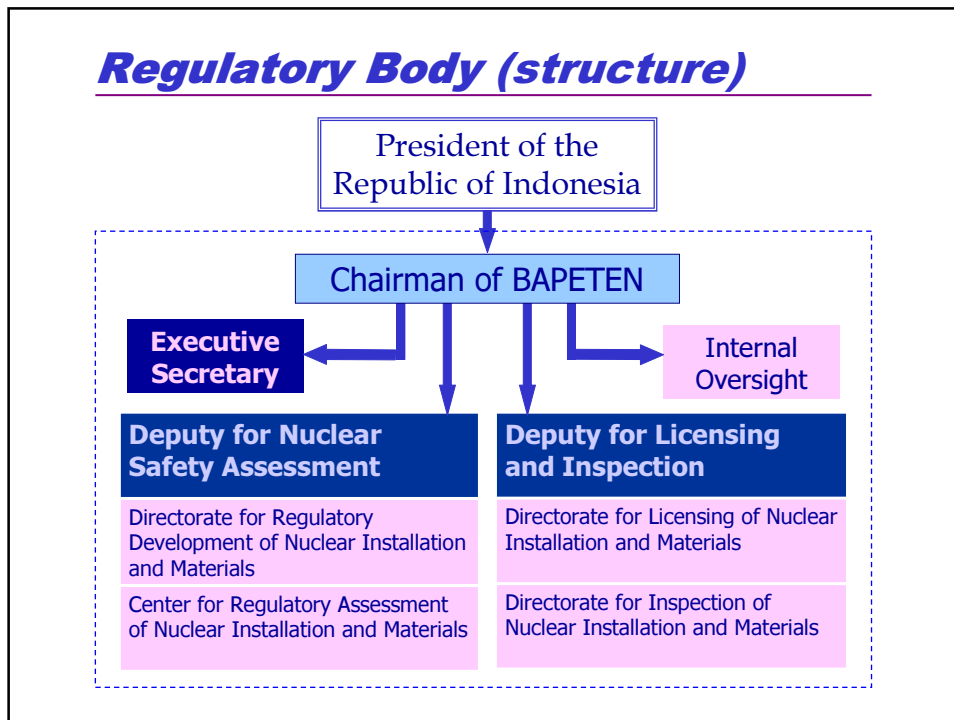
Regulatory Body (structure)

President of the Republic of Indonesia

Chairman of BAPETEN

Executive Secretary

Internal Oversight

Deputy for Nuclear Safety Assessment

Directorate for Regulatory Development of Nuclear Installation and Materials

Center for Regulatory Assessment of Nuclear Installation and Materials

Deputy for Licensing and Inspection

Directorate for Licensing of Nuclear Installation and Materials

Directorate for Inspection of Nuclear Installation and Materials